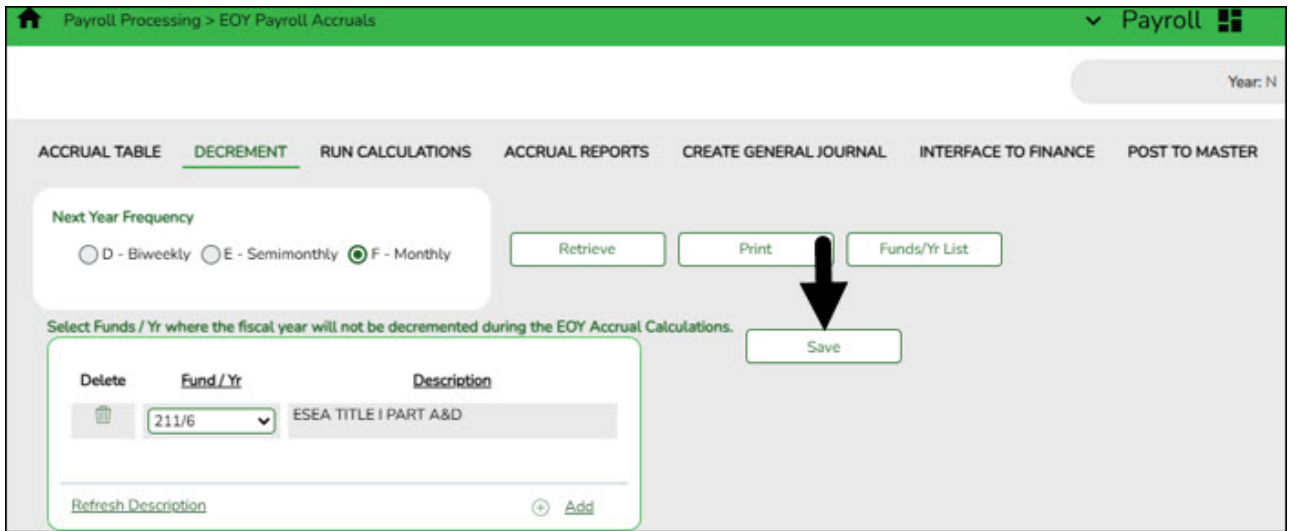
Payroll Processing > EOY Payroll Accruals

Payroll

Year: N

ACCRUAL TABLE DECREMENT RUN CALCULATIONS ACCRUAL REPORTS CREATE GENERAL JOURNAL INTERFACE TO FINANCE POST TO MASTER

Next Year Frequency

D - Biweekly E - Semimonthly F - Monthly

Retrieve Print Funds/Yr List

Select Funds / Yr where the fiscal year will not be decremented during the EOY Accrual Calculations.

Save

| Delete | Fund / Yr | Description |
|---|---|---|
| | 211/6 | ESEA TITLE I PART A&D |

Refresh Description

Add